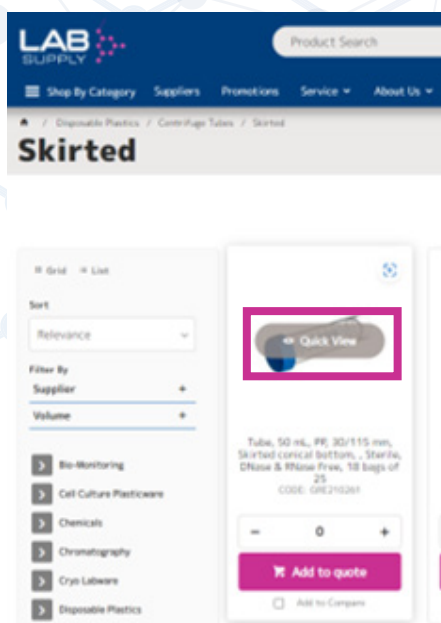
LAB SUPPLY

Product Search

Shop By Category Suppliers Promotions Service About Us

Disposable Plastics / Centrifuge Tubes / Skirted

Skirted

Grid List

Sort

Relevance

Filter By

Supplier +

Volume +

Bio-Monitoring

Cell Culture Plasticware

Chemicals

Chromatography

Cryo Labware

Disposable Plastics

Quick View

Tube, 50 mL, PP, 30/115 mm, Skirted conical bottom, , Sterile, DNase & RNase Free, 18 bags of 25

CODE: GRE210261

− 0 +

Add to quote

Add to Compare